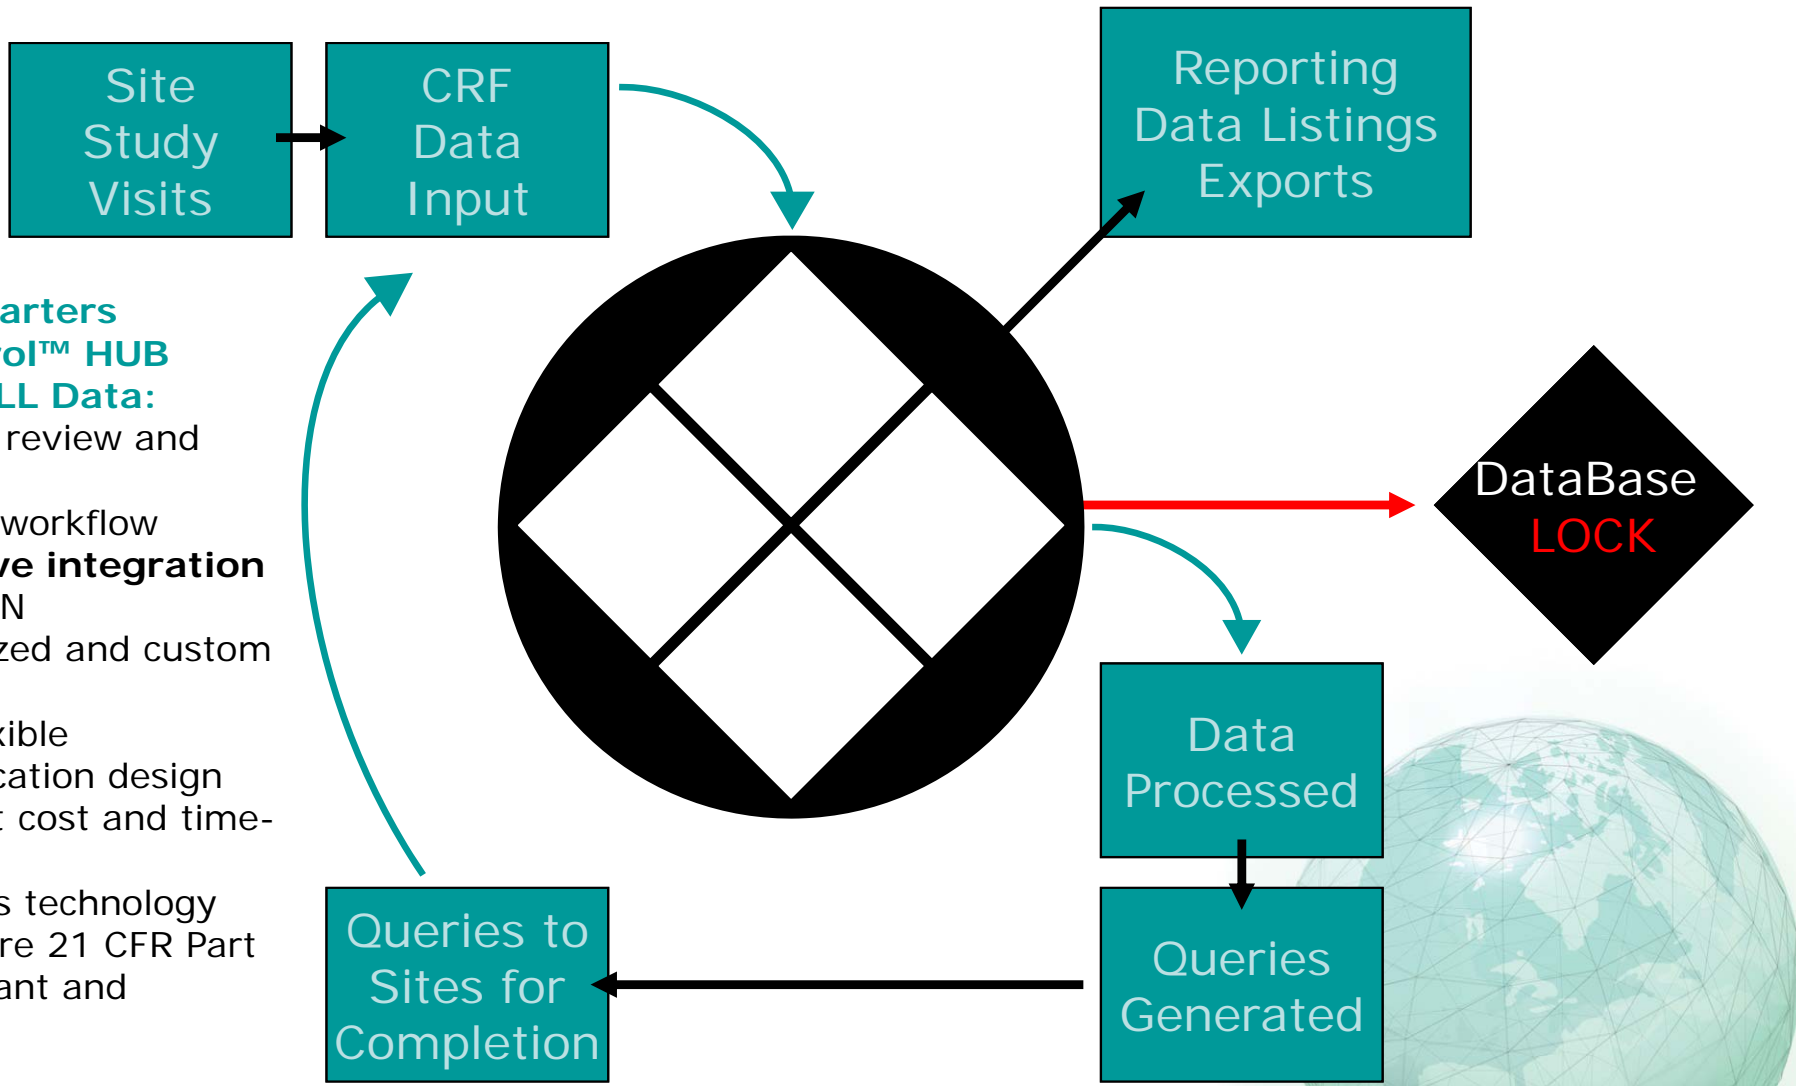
Site Study Visits

CRF Data Input

Reporting Data Listings Exports

arters
rol™ HUB
LL Data:
review and

workflow
ve integration
N
zed and custom

xible
cation design
cost and time-

s technology
re 21 CFR Part
ant and

DataBase LOCK

Data Processed

Queries Generated

Queries to Sites for Completion